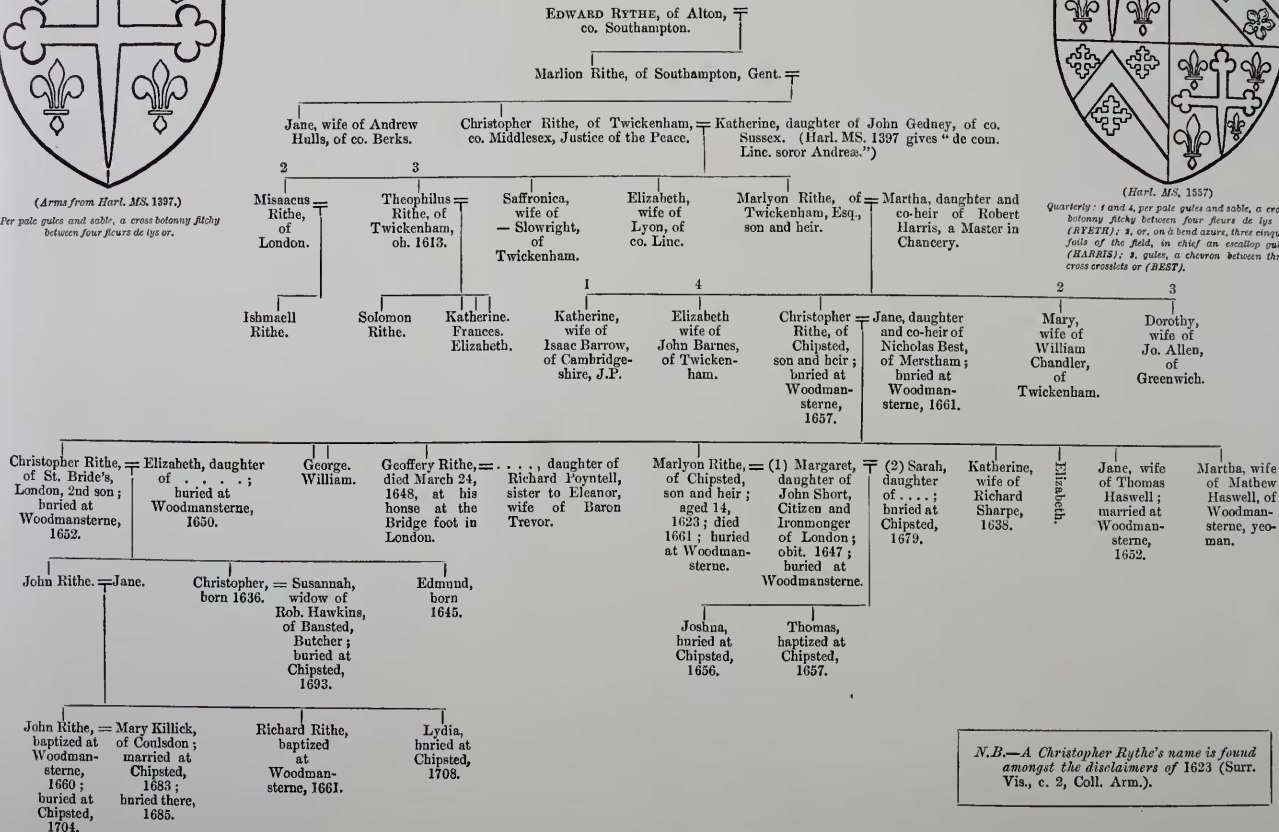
EDWARD RYTHE, of Alton, co. Southampton.

Marlion Rithe, of Southampton, Gent.

Jane, wife of Andrew Hulls, of co. Berks.

Christopher Rithe, of Twickenham, co. Middlesex, Justice of the Peace.

Katherine, daughter of John Gedney, of co. Sussex. (Harl. MS. 1397 gives "de com. Linc. soror Andreæ.")

(Arms from Harl. MS. 1397.)
Per pale gules and sable, a cross botonny fitchy between four fleurs de lys or.

(Harl. MS. 1557)
Quarterly: 1 and 4, per pale gules and sable, a cro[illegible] botonny fitchy between four fleurs de lys (RYETH); 2, or, on a bend azure, three cinqu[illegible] foils of the field, in chief an escallop gul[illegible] (HARRIS); 3, gules, a chevron between thr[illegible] cross crosslets or (BEST).

2
Misaacus Rithe, of London.

3
Theophilus Rithe, of Twickenham, ob. 1613.

Saffronica, wife of — Slowright, of Twickenham.

Elizabeth, wife of Lyon, of co. Linc.

Marlyon Rithe, of Twickenham, Esq., son and heir.

Martha, daughter and co-heir of Robert Harris, a Master in Chancery.

Ishmaell Rithe.

Solomon Rithe.

Katherine. Frances. Elizabeth.

1
Katherine, wife of Isaac Barrow, of Cambridgeshire, J.P.

4
Elizabeth wife of John Barnes, of Twickenham.

Christopher Rithe, of Chipsted, son and heir; buried at Woodmansterne, 1657.

Jane, daughter and co-heir of Nicholas Best, of Merstham; buried at Woodmansterne, 1661.

2
Mary, wife of William Chandler, of Twickenham.

3
Dorothy, wife of Jo. Allen, of Greenwich.

Christopher Rithe, of St. Bride's, London, 2nd son; buried at Woodmansterne, 1652.

Elizabeth, daughter of . . . . ; buried at Woodmansterne, 1650.

George. William.

Geoffery Rithe, died March 24, 1648, at his house at the Bridge foot in London.

. . . . , daughter of Richard Poyntell, sister to Eleanor, wife of Baron Trevor.

Marlyon Rithe, of Chipsted, son and heir; aged 14, 1623; died 1661; buried at Woodmansterne.

(1) Margaret, daughter of John Short, Citizen and Ironmonger of London; obit. 1647; buried at Woodmansterne.

(2) Sarah, daughter of . . . . ; buried at Chipsted, 1679.

Katherine, wife of Richard Sharpe, 1638.

Elizabeth.

Jane, wife of Thomas Haswell; married at Woodmansterne, 1652.

Martha, wife of Mathew Haswell, of Woodmansterne, yeoman.

John Rithe. = Jane.

Christopher, born 1636.

Susannah, widow of Rob. Hawkins, of Bansted, Butcher; buried at Chipsted, 1693.

Edmund, born 1645.

Joshua, buried at Chipsted, 1656.

Thomas, baptized at Chipsted, 1657.

John Rithe, baptized at Woodmansterne, 1660; buried at Chipsted, 1704.

Mary Killick, of Coulsdon; married at Chipsted, 1683; buried there, 1685.

Richard Rithe, baptized at Woodmansterne, 1661.

Lydia, buried at Chipsted, 1708.

N.B.—A Christopher Rythe's name is found amongst the disclaimers of 1623 (Surr. Vis., c. 2, Coll. Arm.).